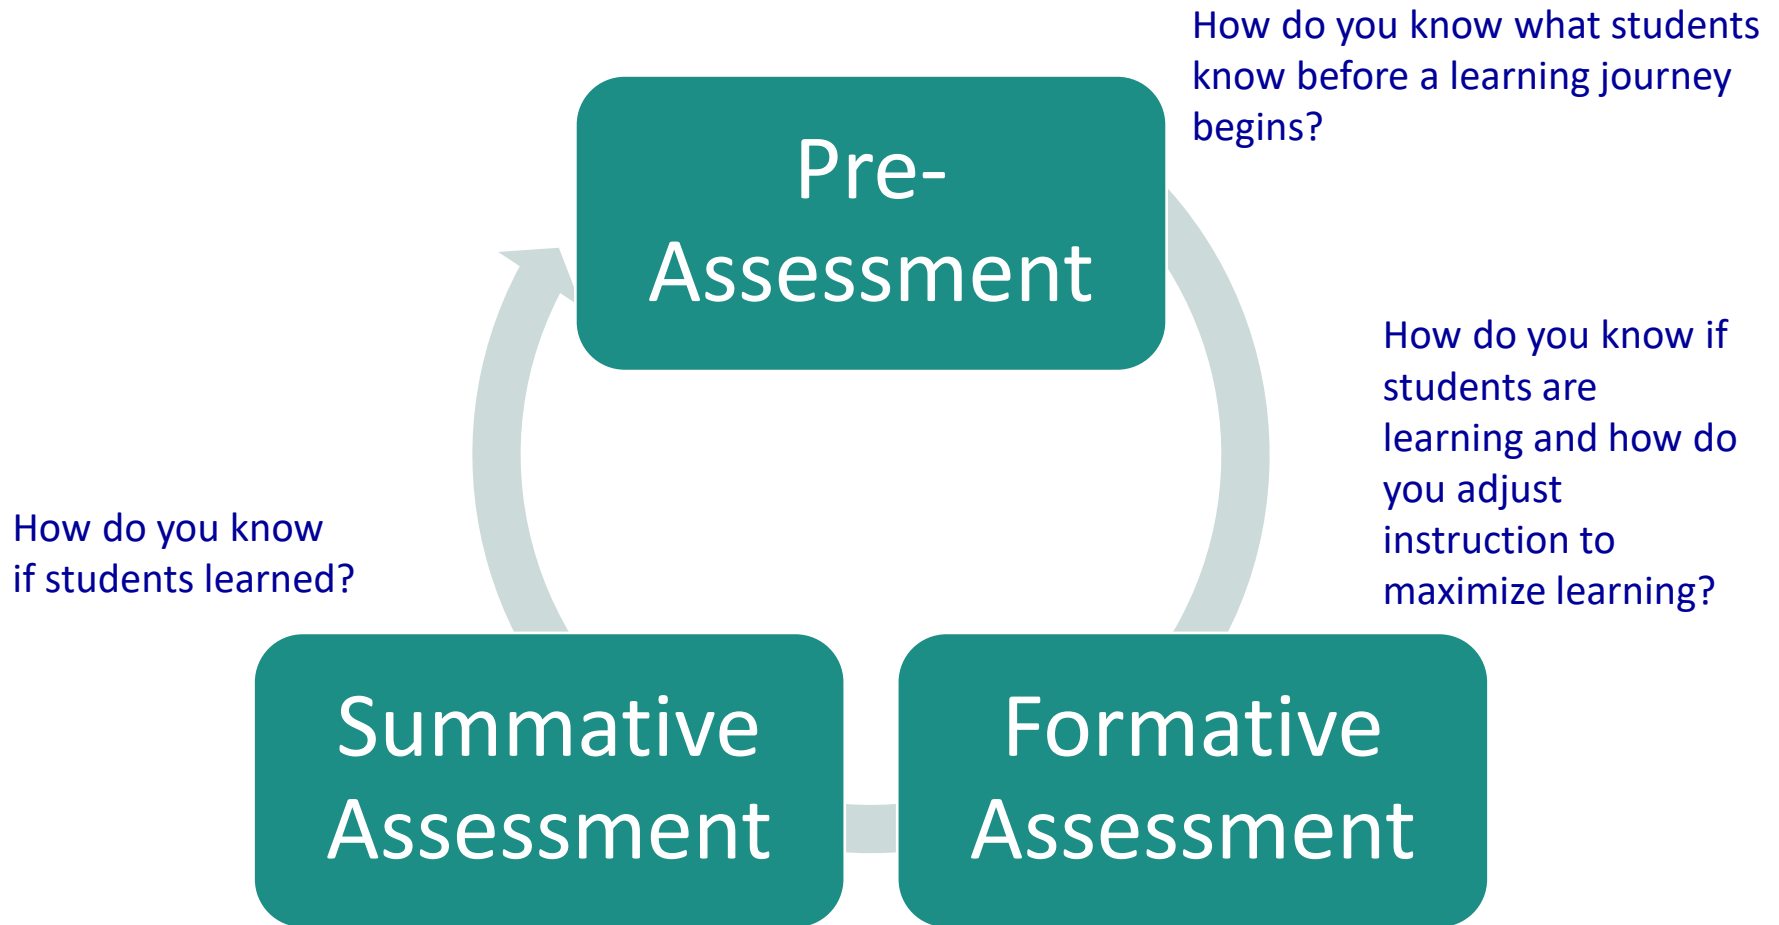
How do you know what students know before a learning journey begins?

Pre-Assessment

How do you know if students are learning and how do you adjust instruction to maximize learning?

How do you know if students learned?

Summative Assessment

Formative Assessment